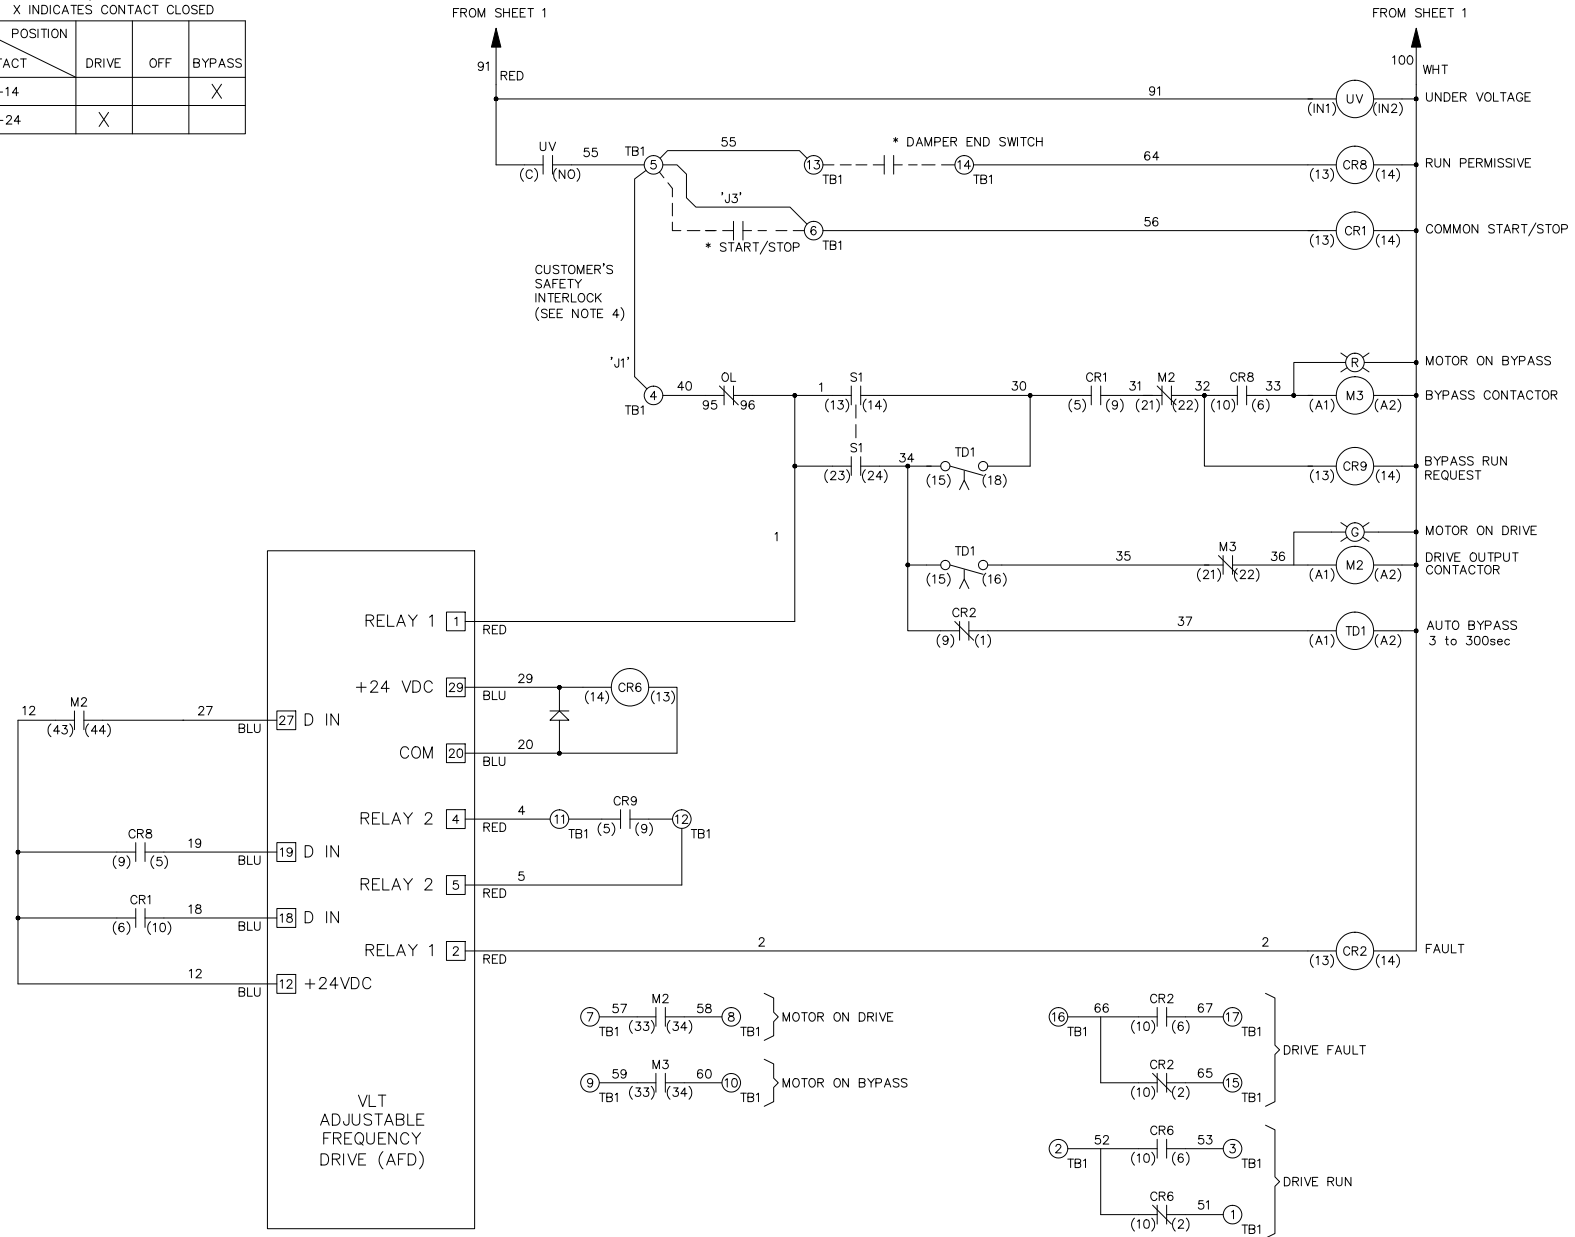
X INDICATES CONTACT CLOSED

| POSITION / ACT | DRIVE | OFF | BYPASS |
|---|---|---|---|
| -14 | | | X |
| -24 | X | | |

FROM SHEET 1
FROM SHEET 1

91 RED
100 WHT

91
(IN1) UV (IN2) UNDER VOLTAGE

UV (C) (NO) 55 TB1 5 55 13 TB1 * DAMPER END SWITCH 14 TB1 64 (13) CR8 (14) RUN PERMISSIVE

'J3' * START/STOP 6 TB1 56 (13) CR1 (14) COMMON START/STOP

CUSTOMER'S SAFETY INTERLOCK (SEE NOTE 4)

'J1'

TB1 4 40 OL 95 96 1 S1 (13) (14) 30 CR1 (5) (9) 31 M2 (21) (22) 32 CR8 (10) (6) 33 R MOTOR ON BYPASS
(A1) M3 (A2) BYPASS CONTACTOR

S1 (23) (24) 34 TD1 (15) (18) (13) CR9 (14) BYPASS RUN REQUEST

G MOTOR ON DRIVE

1

TD1 (15) (16) 35 M3 (21) (22) 36 (A1) M2 (A2) DRIVE OUTPUT CONTACTOR

CR2 (9) (1) 37 (A1) TD1 (A2) AUTO BYPASS 3 to 300sec

RELAY 1 1 RED

+24 VDC 29 BLU 29 (14) CR6 (13)

12 M2 (43) (44) 27 BLU 27 D IN

COM 20 BLU 20

RELAY 2 4 RED 4 11 TB1 CR9 (5) (9) 12 TB1

CR8 (9) (5) 19 BLU 19 D IN

RELAY 2 5 RED 5

CR1 (6) (10) 18 BLU 18 D IN

RELAY 1 2 RED 2 2 (13) CR2 (14) FAULT

12 BLU 12 +24VDC

7 TB1 57 M2 (33) (34) 58 8 TB1 MOTOR ON DRIVE

9 TB1 59 M3 (33) (34) 60 10 TB1 MOTOR ON BYPASS

16 TB1 66 CR2 (10) (6) 67 17 TB1
CR2 (10) (2) 65 15 TB1 DRIVE FAULT

2 TB1 52 CR6 (10) (6) 53 3 TB1
CR6 (10) (2) 51 1 TB1 DRIVE RUN

VLT ADJUSTABLE FREQUENCY DRIVE (AFD)